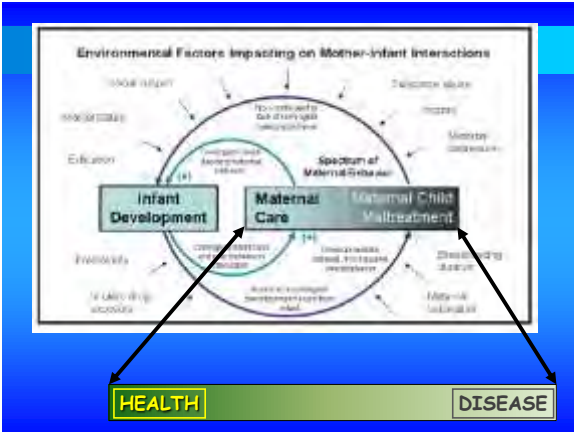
Environmental Factors Impacting on Mother-Infant Interactions

Social support

Substance abuse

Income

Education

Spectrum of Maternal Behavior

Maternal depression

Infant Development

Maternal Care

Maternal Child Maltreatment

(+)

(+)

Breastfeeding duration

Maternal education

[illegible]

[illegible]

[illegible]

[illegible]

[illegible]

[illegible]

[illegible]

HEALTH

DISEASE